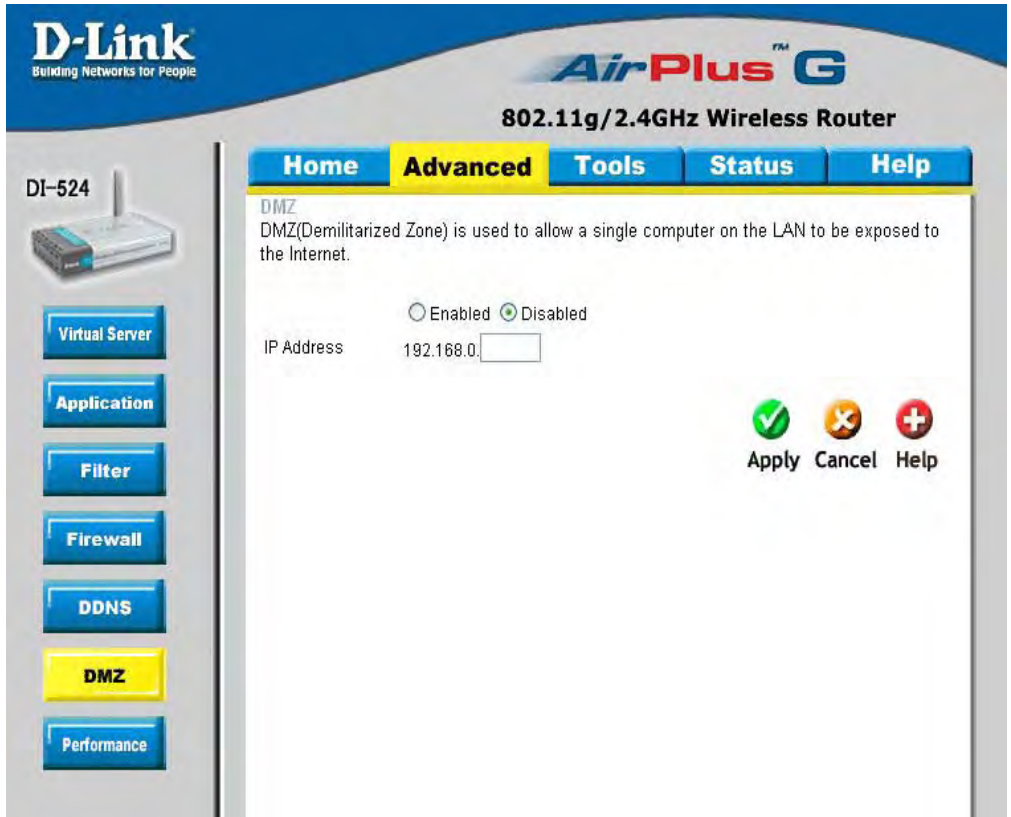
D-Link
Building Networks for People

AirPlus™ G
802.11g/2.4GHz Wireless Router

DI-524

Home | Advanced | Tools | Status | Help

Virtual Server
Application
Filter
Firewall
DDNS
DMZ
Performance

DMZ
DMZ(Demilitarized Zone) is used to allow a single computer on the LAN to be exposed to the Internet.

○ Enabled ⊙ Disabled
IP Address 192.168.0.

Apply Cancel Help